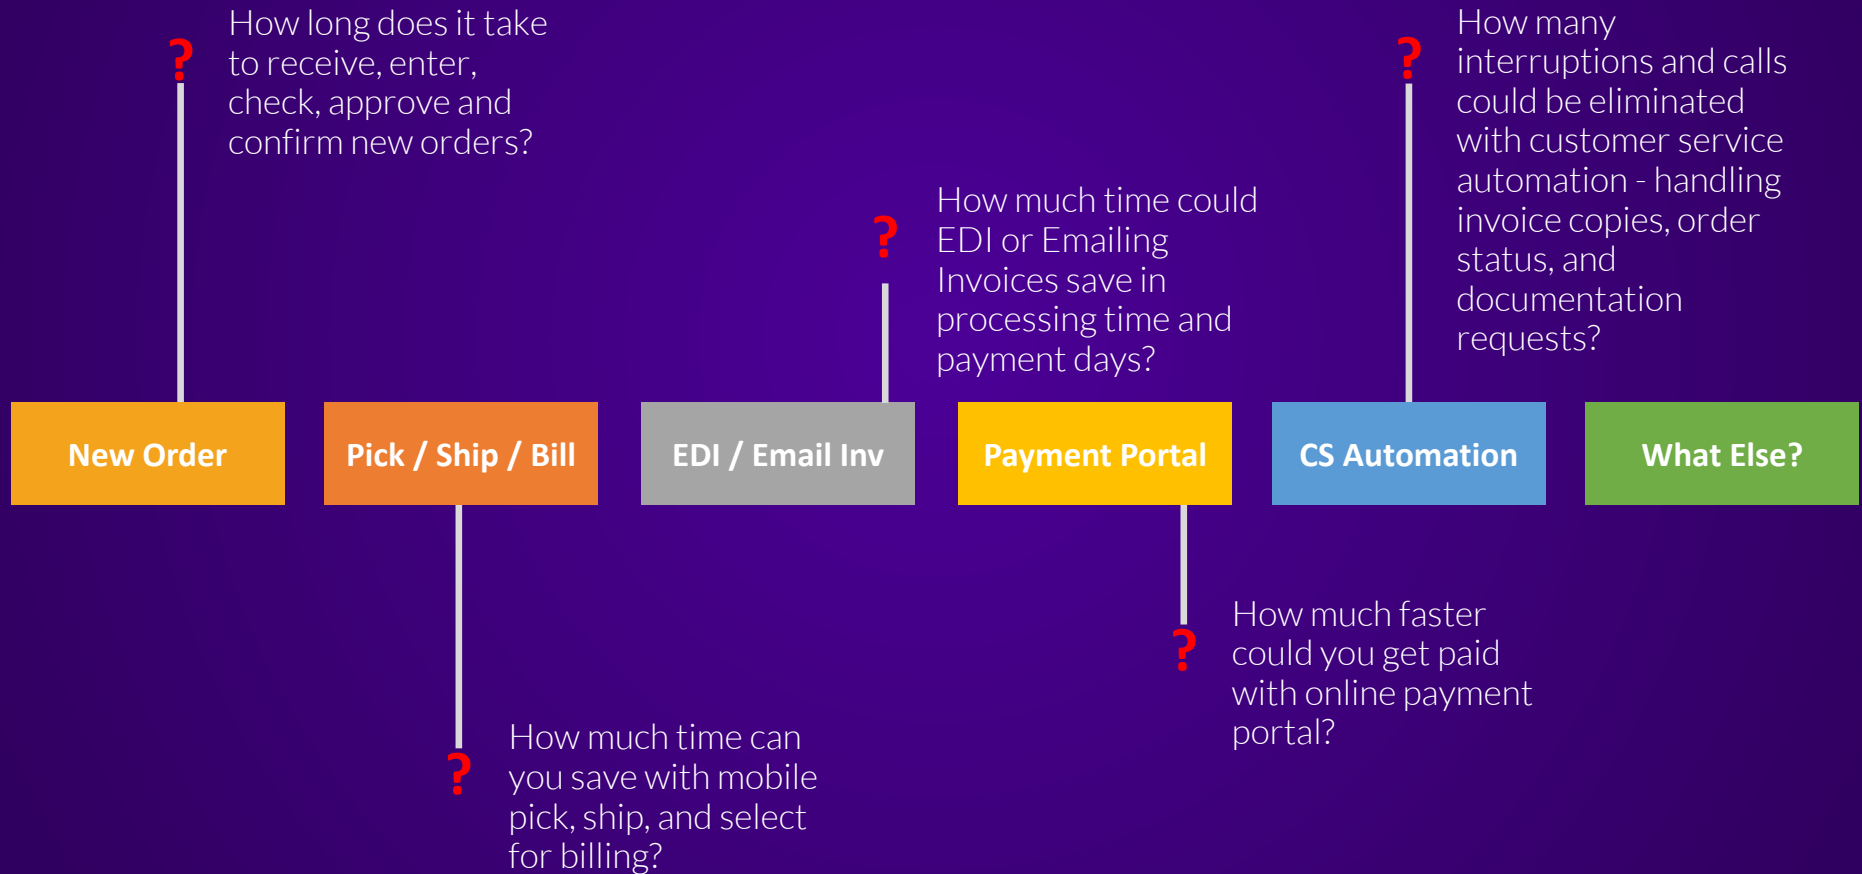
?
How long does it take to receive, enter, check, approve and confirm new orders?

?
How much time could EDI or Emailing Invoices save in processing time and payment days?

?
How many interruptions and calls could be eliminated with customer service automation - handling invoice copies, order status, and documentation requests?

New Order

Pick / Ship / Bill

EDI / Email Inv

Payment Portal

CS Automation

What Else?

?
How much faster could you get paid with online payment portal?

?
How much time can you save with mobile pick, ship, and select for billing?